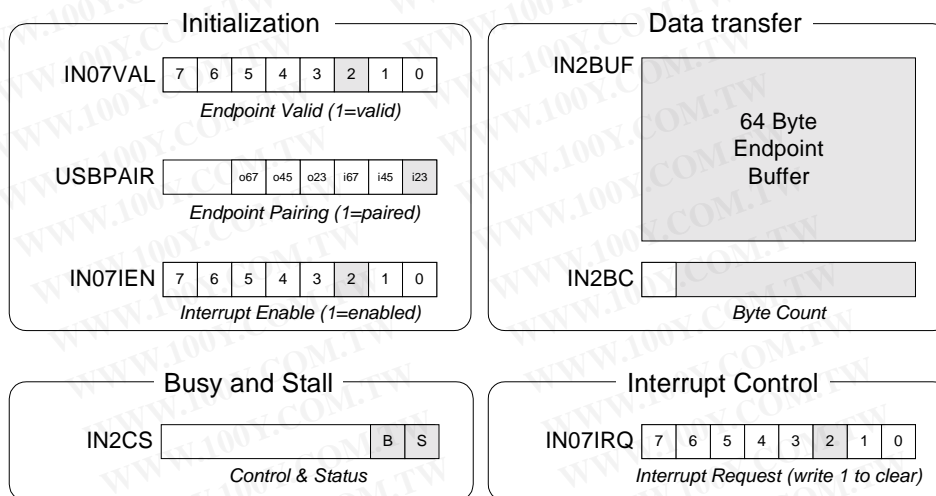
Initialization

IN07VAL

| 7 | 6 | 5 | 4 | 3 | 2 | 1 | 0 |
|---|---|---|---|---|---|---|---|

*Endpoint Valid (1=valid)*

USBPAIR

|  |  | o67 | o45 | o23 | i67 | i45 | i23 |
|---|---|---|---|---|---|---|---|

*Endpoint Pairing (1=paired)*

IN07IEN

| 7 | 6 | 5 | 4 | 3 | 2 | 1 | 0 |
|---|---|---|---|---|---|---|---|

*Interrupt Enable (1=enabled)*

Data transfer

IN2BUF

64 Byte Endpoint Buffer

IN2BC

*Byte Count*

Busy and Stall

IN2CS

|  |  |  |  |  |  | B | S |
|---|---|---|---|---|---|---|---|

*Control & Status*

Interrupt Control

IN07IRQ

| 7 | 6 | 5 | 4 | 3 | 2 | 1 | 0 |
|---|---|---|---|---|---|---|---|

*Interrupt Request (write 1 to clear)*

WWW.100Y.COM.TW